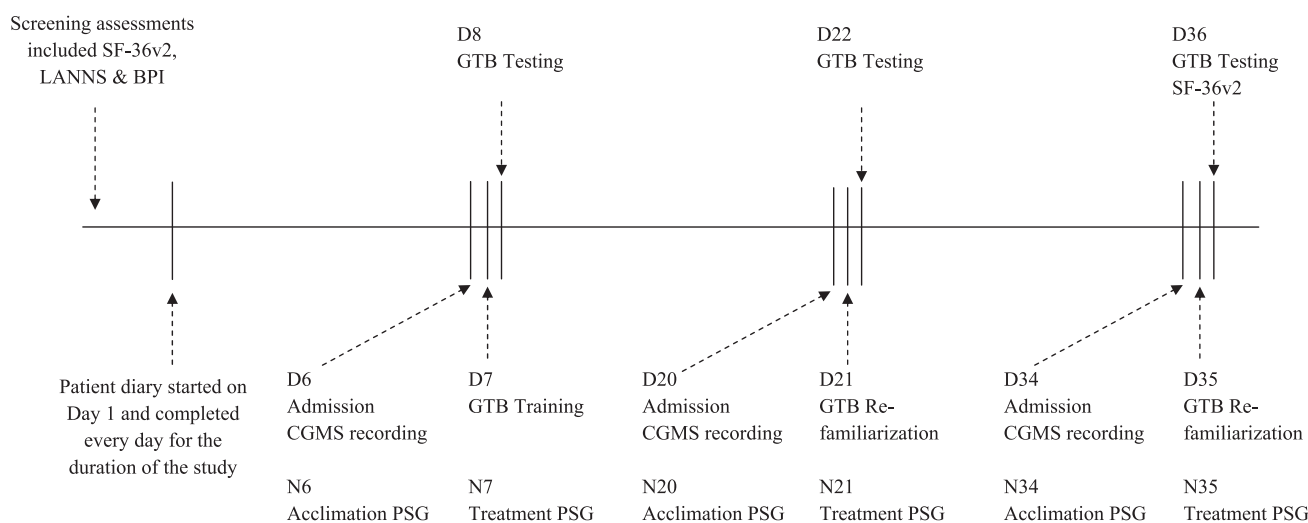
Screening assessments included SF-36v2, LANNS & BPI

D8
GTB Testing

D22
GTB Testing

D36
GTB Testing
SF-36v2

Patient diary started on Day 1 and completed every day for the duration of the study

D6
Admission
CGMS recording

D7
GTB Training

D20
Admission
CGMS recording

D21
GTB Re-familiarization

D34
Admission
CGMS recording

D35
GTB Re-familiarization

N6
Acclimation PSG

N7
Treatment PSG

N20
Acclimation PSG

N21
Treatment PSG

N34
Acclimation PSG

N35
Treatment PSG